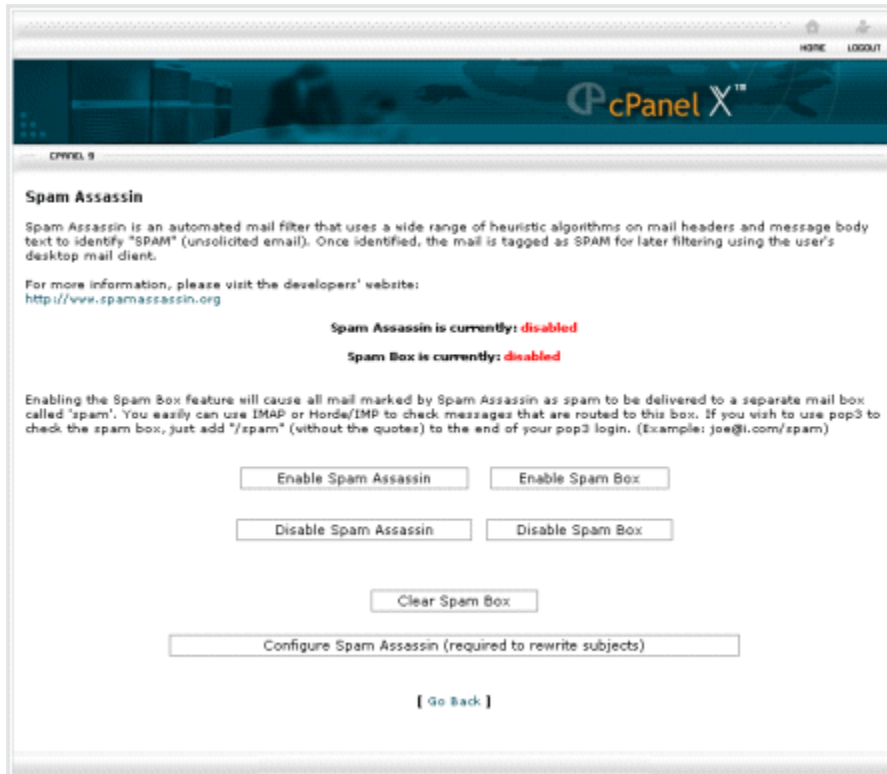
HOME LOGOUT

cPanel X™

CPANEL 9

Spam Assassin

Spam Assassin is an automated mail filter that uses a wide range of heuristic algorithms on mail headers and message body text to identify "SPAM" (unsolicited email). Once identified, the mail is tagged as SPAM for later filtering using the user's desktop mail client.

For more information, please visit the developers' website:
http://www.spamassassin.org

Spam Assassin is currently: disabled

Spam Box is currently: disabled

Enabling the Spam Box feature will cause all mail marked by Spam Assassin as spam to be delivered to a separate mail box called 'spam'. You easily can use IMAP or Horde/IMP to check messages that are routed to this box. If you wish to use pop3 to check the spam box, just add "/spam" (without the quotes) to the end of your pop3 login. (Example: joe@i.com/spam)

Enable Spam Assassin

Enable Spam Box

Disable Spam Assassin

Disable Spam Box

Clear Spam Box

Configure Spam Assassin (required to rewrite subjects)

[ Go Back ]